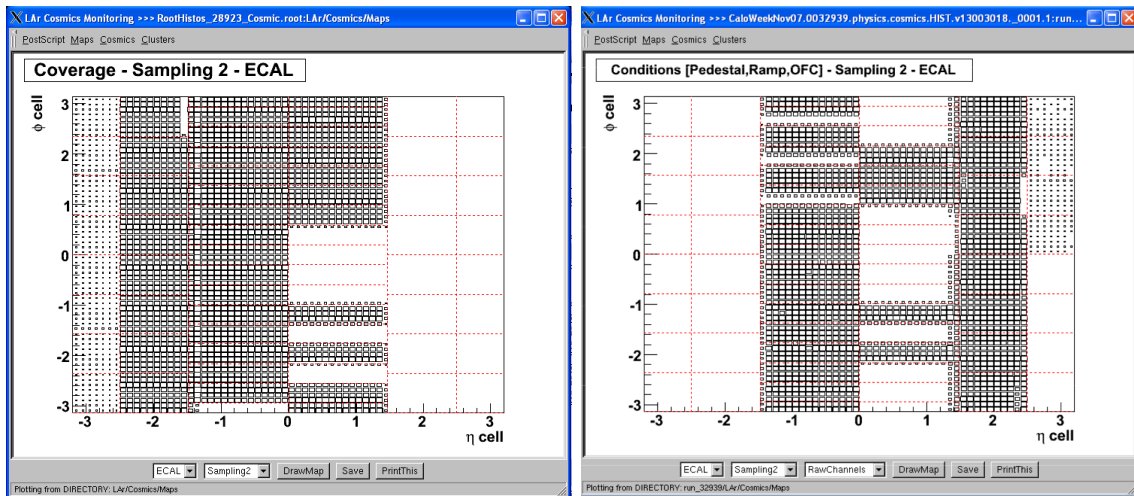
LAr Cosmics Monitoring >>> RootHistos_28923_Cosmic.root:LAr/Cosmics/Maps

PostScript Maps Cosmics Clusters

Coverage - Sampling 2 - ECAL

$\phi$ cell

3
2
1
0
-1
-2
-3

-3 -2 -1 0 1 2 3

$\eta$ cell

ECAL Sampling2 DrawMap Save PrintThis

Plotting from DIRECTORY: LAr/Cosmics/Maps

LAr Cosmics Monitoring >>> CaloWeekNov07.0032939.physics.cosmics.HIST.v13003018._0001.1:run...

PostScript Maps Cosmics Clusters

Conditions [Pedestal,Ramp,OFC] - Sampling 2 - ECAL

$\phi$ cell

3
2
1
0
-1
-2
-3

-3 -2 -1 0 1 2 3

$\eta$ cell

ECAL Sampling2 RawChannels DrawMap Save PrintThis

Plotting from DIRECTORY: run_32939/LAr/Cosmics/Maps